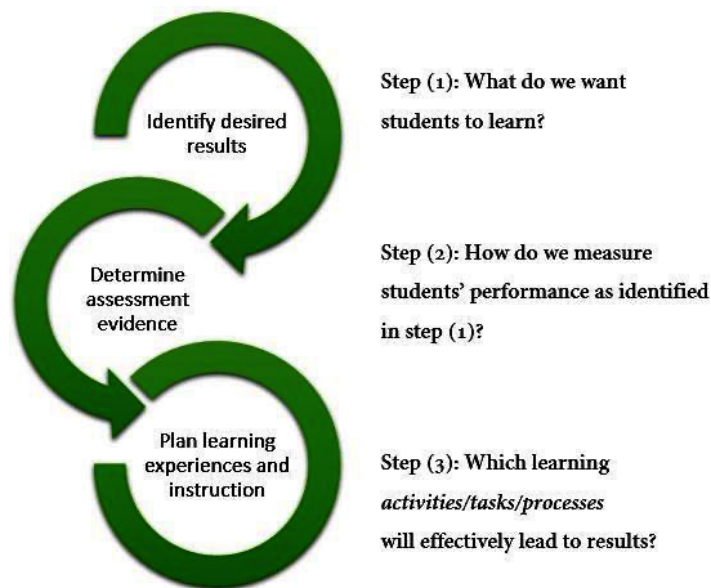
Identify desired results

Step (1): What do we want students to learn?

Determine assessment evidence

Step (2): How do we measure students' performance as identified in step (1)?

Plan learning experiences and instruction

Step (3): Which learning *activities/tasks/processes* will effectively lead to results?